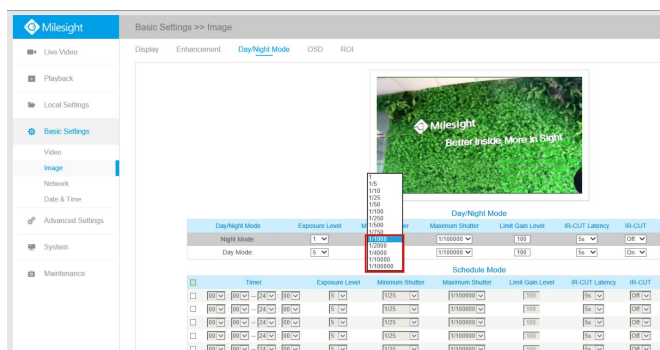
Milesight

Basic Settings >> Image

Live Video

Playback

Local Settings

Basic Settings

Video

Image

Network

Date & Time

Advanced Settings

System

Maintenance

Display Enhancement Day/Night Mode OSD ROI

Milesight
Better Inside, More in Sight

1
1/5
1/10
1/25
1/50
1/100
1/250
1/500
1/750
1/1000
1/2000
1/4000
1/10000
1/100000

Day/Night Mode

| Day/Night Mode | Exposure Level | Minimum Shutter | Maximum Shutter | Limit Gain Level | IR-CUT Latency | IR-CUT |
|---|---|---|---|---|---|---|
| Night Mode: | 1 | | 1/100000 | 100 | 5s | Off |
| Day Mode: | 5 | | 1/100000 | 100 | 5s | On |

Schedule Mode

| | Timer | Exposure Level | Minimum Shutter | Maximum Shutter | Limit Gain Level | IR-CUT Latency | IR-CUT |
|---|---|---|---|---|---|---|---|
| | 00 : 00 -- 24 : 00 | 5 | 1/25 | 1/100000 | 100 | 5s | Off |
| | 00 : 00 -- 24 : 00 | 5 | 1/25 | 1/100000 | 100 | 5s | Off |
| | 00 : 00 -- 24 : 00 | 5 | 1/25 | 1/100000 | 100 | 5s | Off |
| | 00 : 00 -- 24 : 00 | 5 | 1/25 | 1/100000 | 100 | 5s | Off |